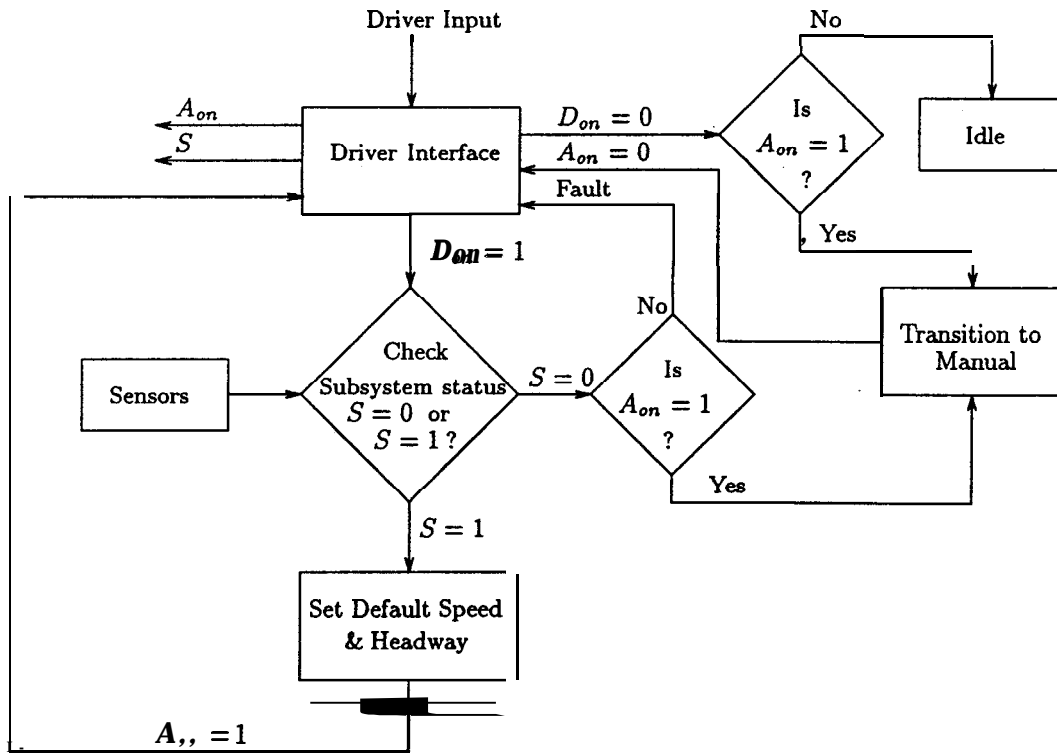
Driver Input

$A_{on}$

$S$

Driver Interface

$D_{on} = 0$

$A_{on} = 0$

Fault

No

Is $A_{on} = 1$ ?

Idle

, Yes

$D_{on} = 1$

No

Check Subsystem status $S = 0$ or $S = 1$ ?

Sensors

$S = 0$

Is $A_{on} = 1$ ?

Transition to Manual

Yes

$S = 1$

Set Default Speed & Headway

$A_{,,} = 1$